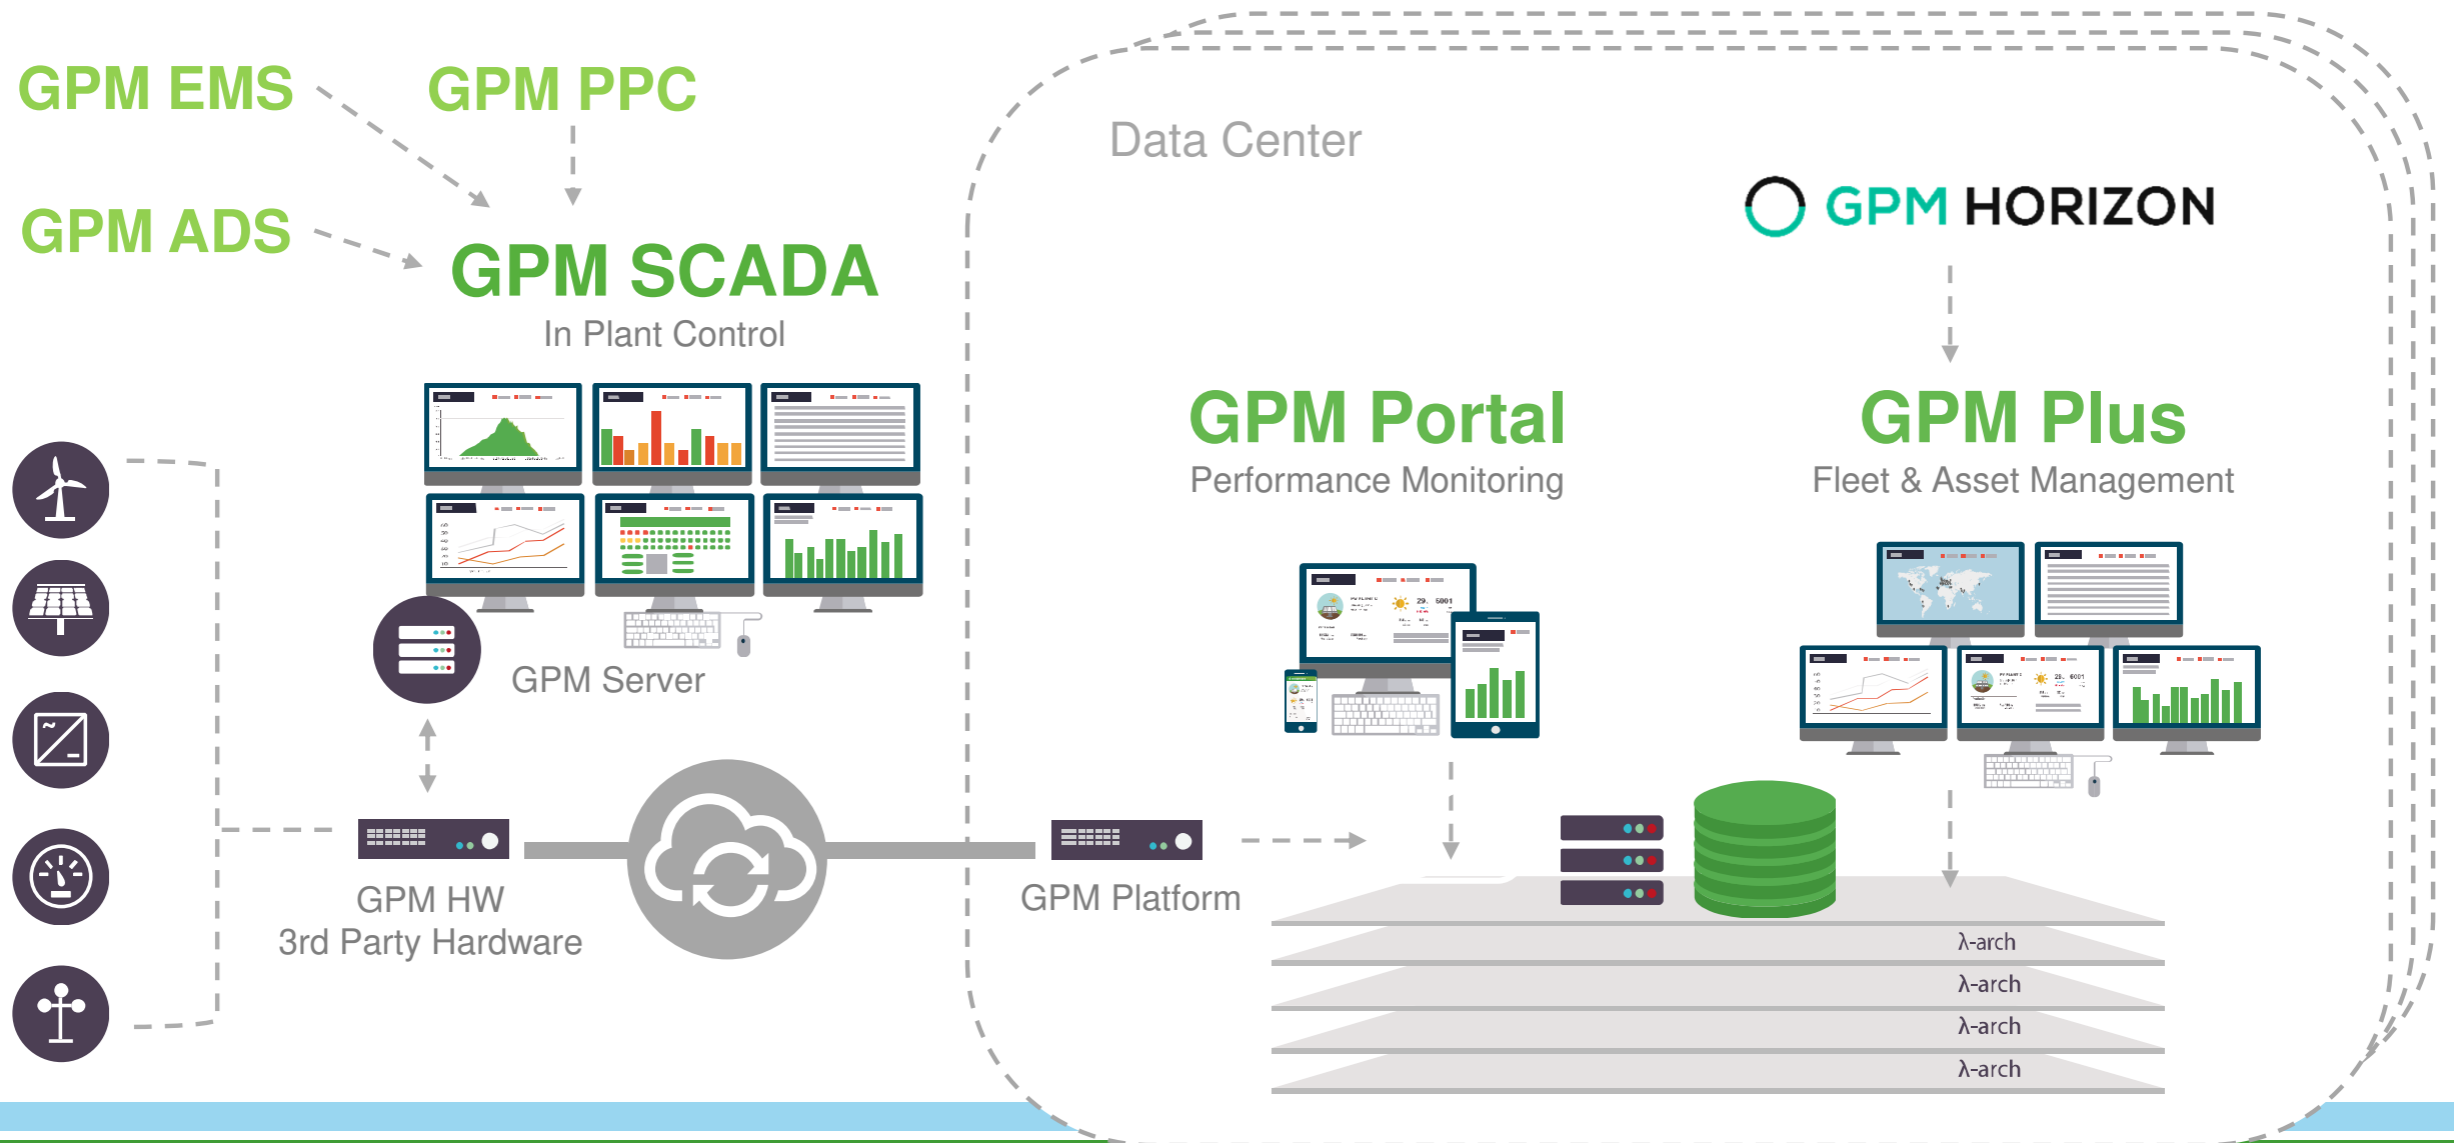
GPM EMS

GPM PPC

GPM ADS

GPM SCADA
In Plant Control

GPM Server

GPM HW
3rd Party Hardware

Data Center

GPM HORIZON

GPM Portal
Performance Monitoring

GPM Plus
Fleet & Asset Management

GPM Platform

λ-arch
λ-arch
λ-arch
λ-arch